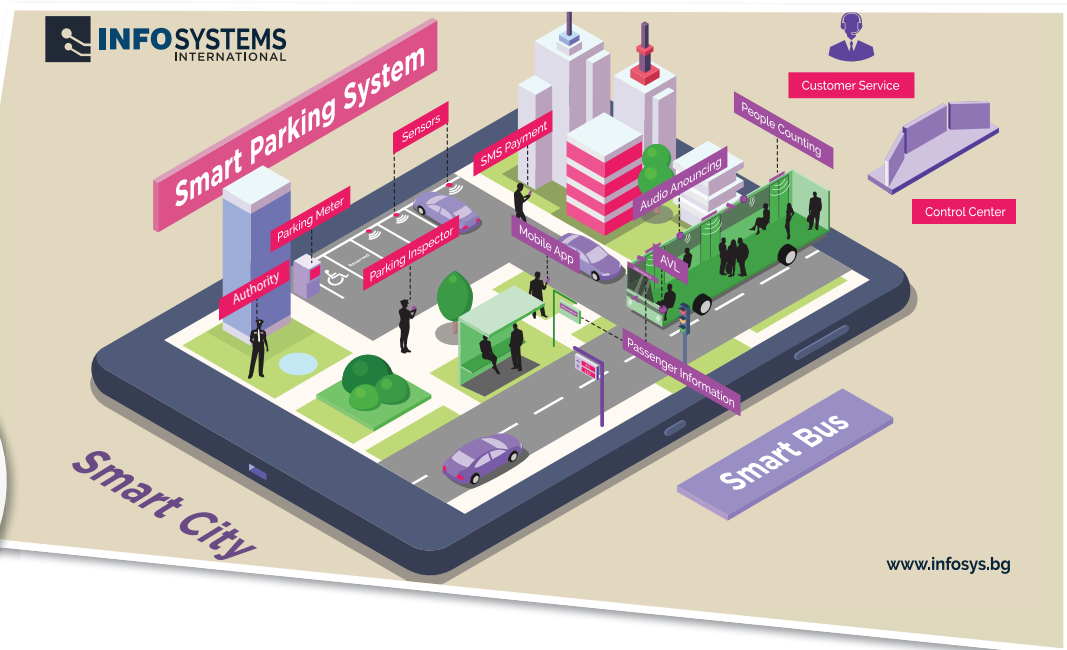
INFOSYSTEMS INTERNATIONAL

Smart Parking System

Sensors

SMS Payment

People Counting

Customer Service

Audio Anouncing

Control Center

Parking Meter

Authority

Parking Inspector

Mobile App

AVL

Passenger Information

Smart Bus

Smart City

www.infosys.bg